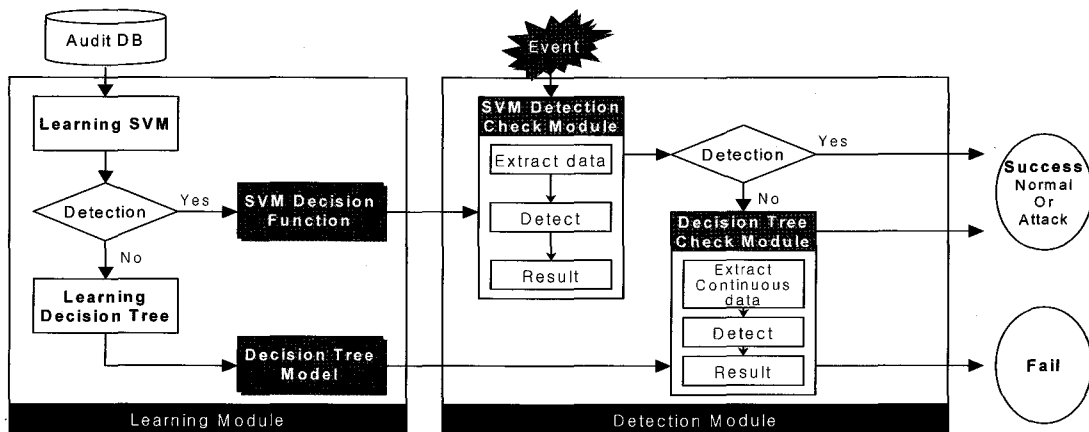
Audit DB

Learning SVM

Detection

Yes

SVM Decision Function

No

Learning Decision Tree

Decision Tree Model

Learning Module

Event

SVM Detection Check Module

Extract data

Detect

Result

Detection

Yes

No

Decision Tree Check Module

Extract Continuous data

Detect

Result

Detection Module

Success Normal Or Attack

Fail